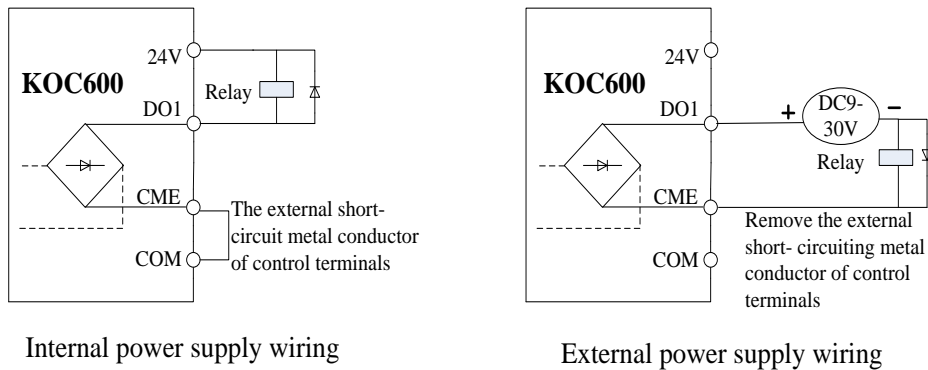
24V

KOC600

Relay

DO1

CME

The external short-circuit metal conductor of control terminals

COM

Internal power supply wiring

24V

KOC600

DO1

+

DC9-30V

–

Relay

CME

Remove the external short- circuiting metal conductor of control terminals

COM

External power supply wiring